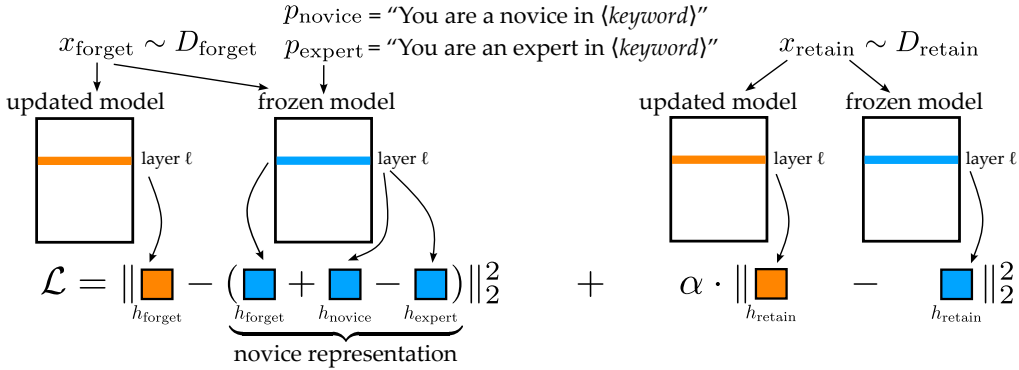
$p_{\text{novice}}$ = "You are a novice in ⟨*keyword*⟩"
$p_{\text{expert}}$ = "You are an expert in ⟨*keyword*⟩"

$x_{\text{forget}} \sim D_{\text{forget}}$

$x_{\text{retain}} \sim D_{\text{retain}}$

updated model

frozen model

updated model

frozen model

layer ℓ

layer ℓ

layer ℓ

layer ℓ

$\mathcal{L} = \|$ $-$ ( $+$ $-$ $)\|_2^2$ $+$ $\alpha \cdot \|$ $-$ $\|_2^2$

$h_{\text{forget}}$ $h_{\text{forget}}$ $h_{\text{novice}}$ $h_{\text{expert}}$ $h_{\text{retain}}$ $h_{\text{retain}}$

novice representation